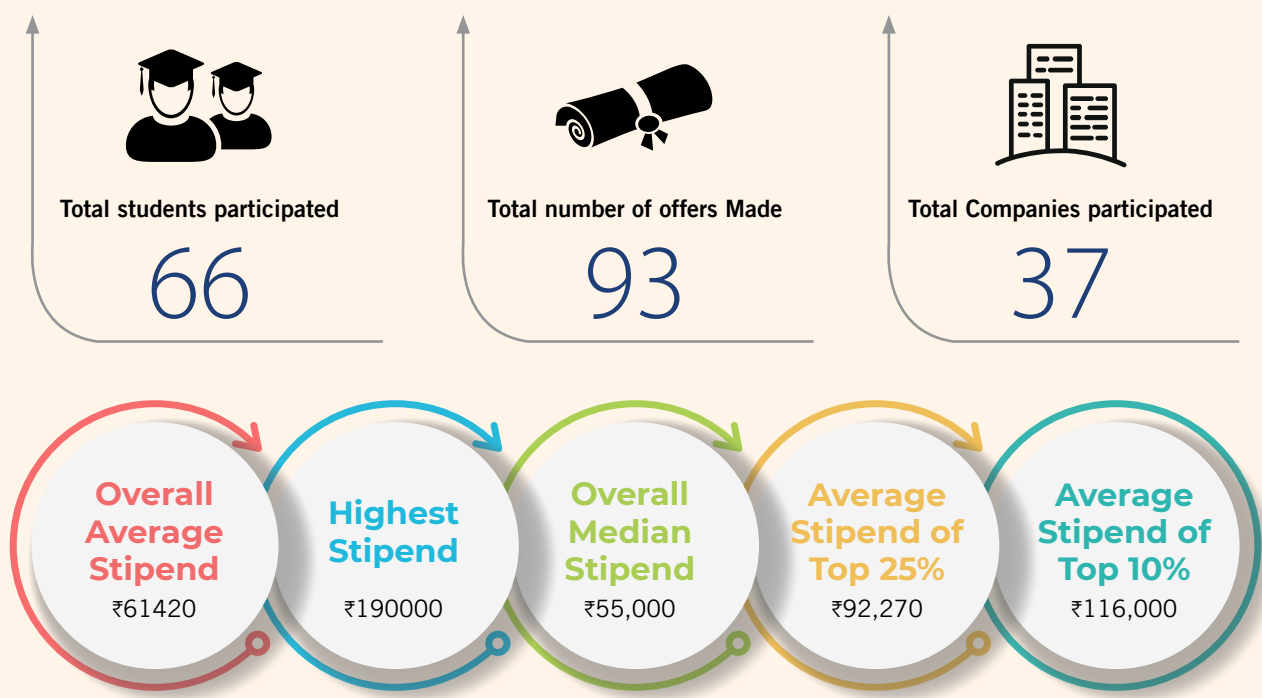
Total students participated

66

Total number of offers Made

93

Total Companies participated

37

Overall Average Stipend

₹61420

Highest Stipend

₹190000

Overall Median Stipend

₹55,000

Average Stipend of Top 25%

₹92,270

Average Stipend of Top 10%

₹116,000